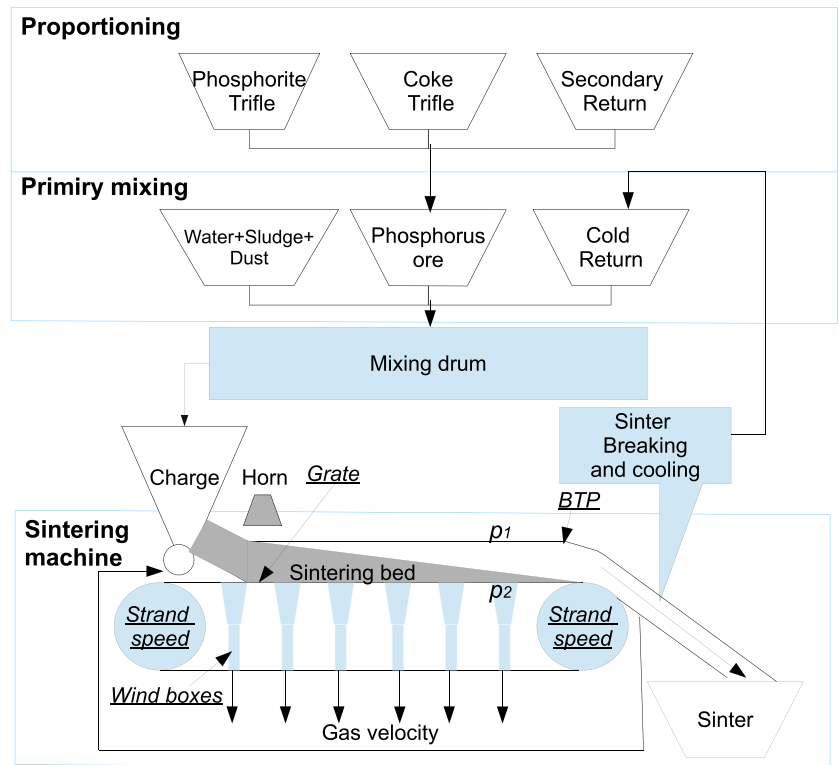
Proportioning

Phosphorite Trifle

Coke Trifle

Secondary Return

Primiry mixing

Water+Sludge+ Dust

Phosphorus ore

Cold Return

Mixing drum

Sinter Breaking and cooling

Charge

Horn

Grate

BTP

Sintering machine

$p_1$

Sintering bed

$p_2$

Strand speed

Strand speed

Wind boxes

Gas velocity

Sinter